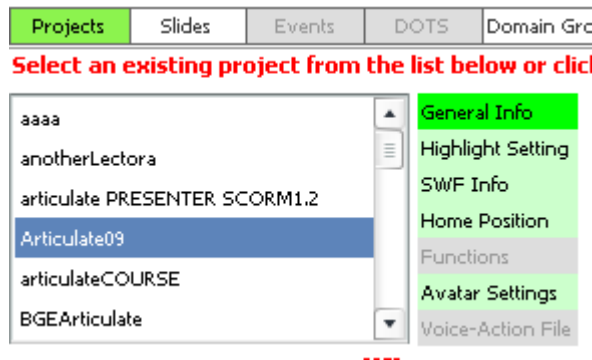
Projects | Slides | Events | DOTS | Domain Gro

Select an existing project from the list below or clic

aaaa
anotherLectora
articulate PRESENTER SCORM1.2
Articulate09
articulateCOURSE
BGEArticulate

General Info
Highlight Setting
SWF Info
Home Position
Functions
Avatar Settings
Voice-Action File